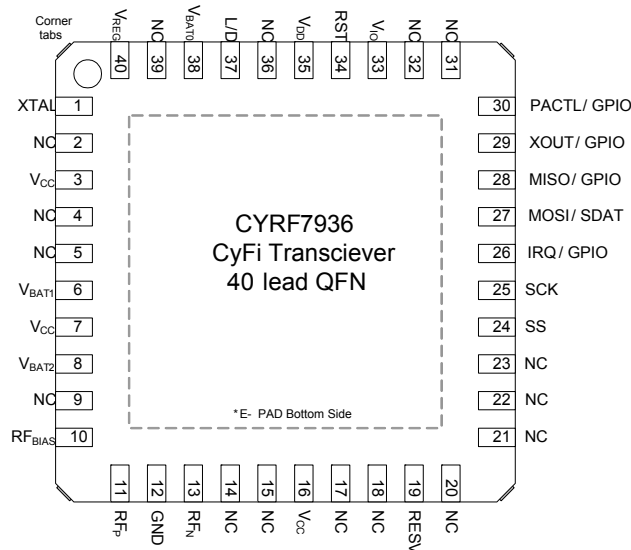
Corner tabs

$V_{REG}$ 40
NC 39
$V_{BAT0}$ 38
L/D 37
NC 36
$V_{DD}$ 35
RST 34
$V_{IO}$ 33
NC 32
NC 31

XTAL 1
NC 2
$V_{CC}$ 3
NC 4
NC 5
$V_{BAT1}$ 6
$V_{CC}$ 7
$V_{BAT2}$ 8
NC 9
$RF_{BIAS}$ 10

30 PACTL/ GPIO
29 XOUT/ GPIO
28 MISO/ GPIO
27 MOSI/ SDAT
26 IRQ/ GPIO
25 SCK
24 SS
23 NC
22 NC
21 NC

CYRF7936
CyFi Transciever
40 lead QFN

* E- PAD Bottom Side

11 $RF_P$
12 GND
13 $RF_N$
14 NC
15 NC
16 $V_{CC}$
17 NC
18 NC
19 RESV
20 NC